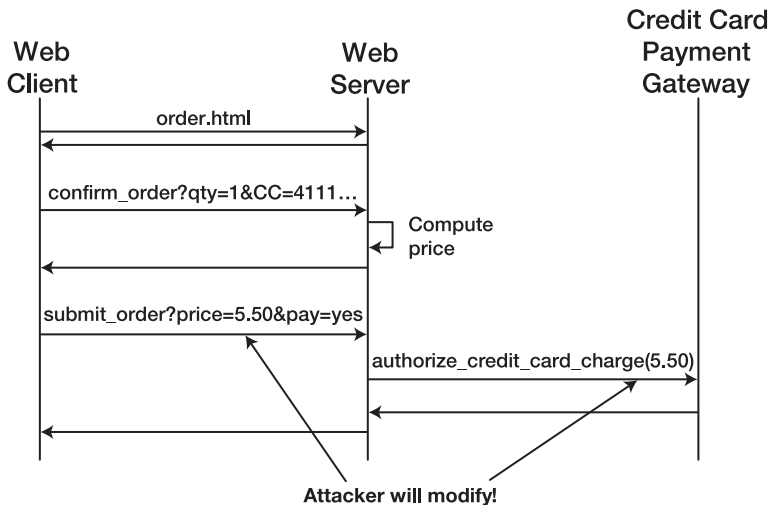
Web Client

Web Server

Credit Card Payment Gateway

order.html

confirm_order?qty=1&CC=4111…

Compute price

submit_order?price=5.50&pay=yes

authorize_credit_card_charge(5.50)

Attacker will modify!